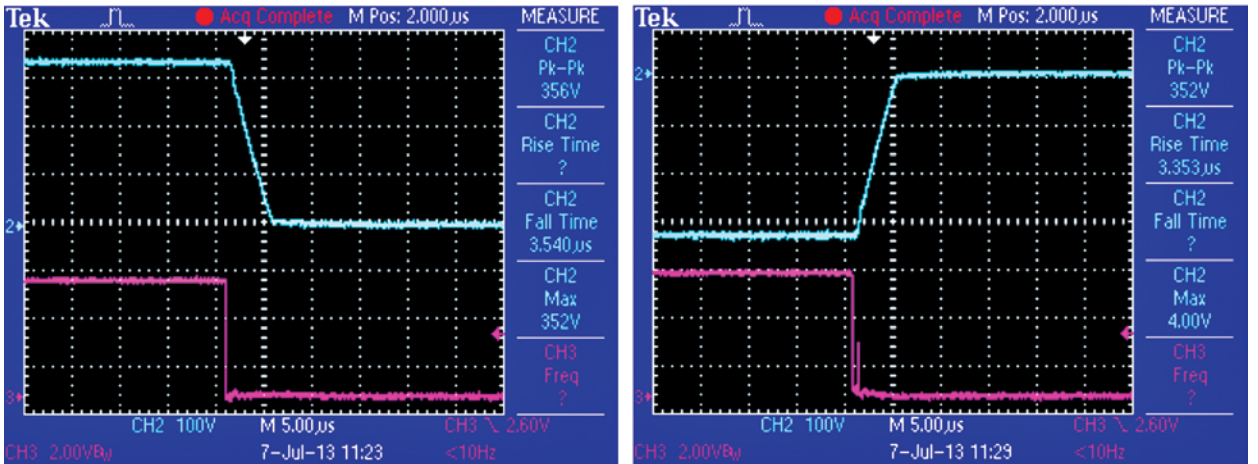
Tek Acq Complete M Pos: 2.000 µs
MEASURE
CH2 Pk-Pk 356V
CH2 Rise Time ?
CH2 Fall Time 3.540 µs
CH2 Max 352V
CH3 Freq ?
2
3
CH2 100V M 5.00 µs CH3 ↘ 2.60V
CH3 2.00VB$_W$ 7-Jul-13 11:23 <10Hz

Tek Acq Complete M Pos: 2.000 µs
MEASURE
CH2 Pk-Pk 352V
CH2 Rise Time 3.353 µs
CH2 Fall Time ?
CH2 Max 4.00V
CH3 Freq ?
2
3
CH2 100V M 5.00 µs CH3 ↘ 2.60V
CH3 2.00VB$_W$ 7-Jul-13 11:29 <10Hz